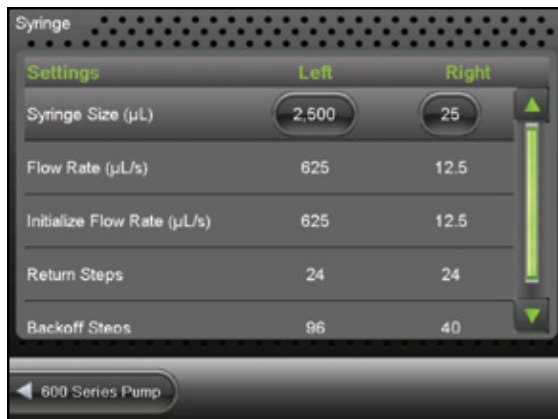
Syringe

| Settings | Left | Right |
|---|---|---|
| Syringe Size (µL) | 2,500 | 25 |
| Flow Rate (µL/s) | 625 | 12.5 |
| Initialize Flow Rate (µL/s) | 625 | 12.5 |
| Return Steps | 24 | 24 |
| Backoff Steps | 96 | 40 |

600 Series Pump